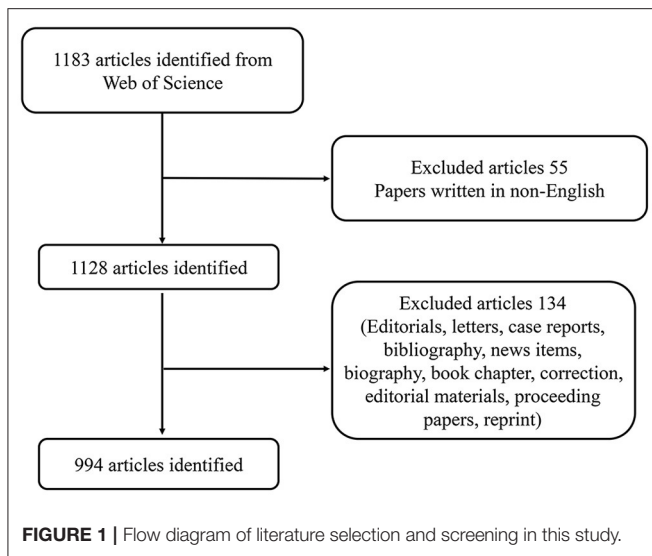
1183 articles identified from Web of Science

Excluded articles 55
Papers written in non-English

1128 articles identified

Excluded articles 134
(Editorials, letters, case reports, bibliography, news items, biography, book chapter, correction, editorial materials, proceeding papers, reprint)

994 articles identified

FIGURE 1 | Flow diagram of literature selection and screening in this study.